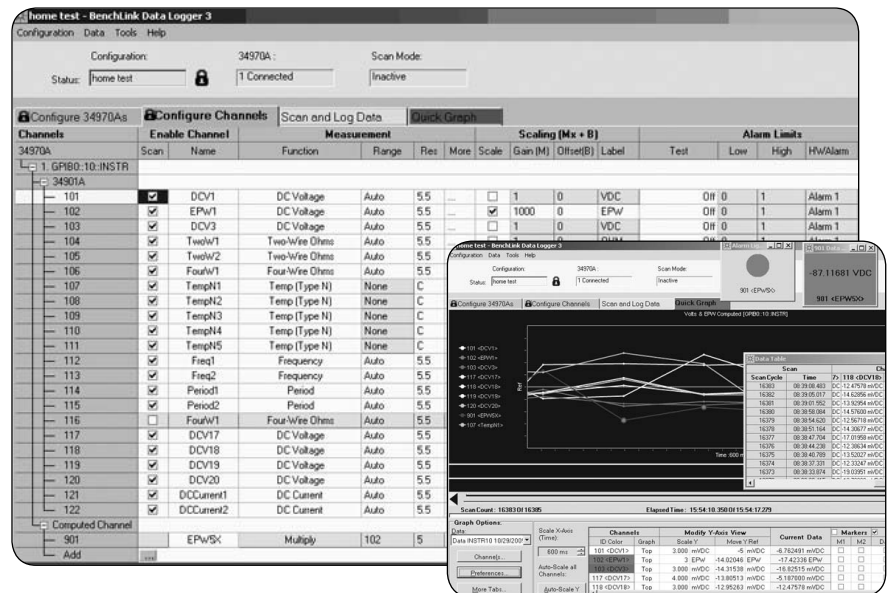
home test - BenchLink Data Logger 3

Configuration Data Tools Help

Configuration: 34970A: Scan Mode:

Status: home test 1 Connected Inactive

Configure 34970As | Configure Channels | Scan and Log Data | Quick Graph

| Channels | Enable Channel | | Measurement | | | | Scaling (Mx + B) | | | | Alarm Limits | | | |
|---|---|---|---|---|---|---|---|---|---|---|---|---|---|---|
| 34970A | Scan | Name | Function | Range | Res | More | Scale | Gain (M) | Offset(B) | Label | Test | Low | High | HWAlarm |
| 1. GPIB0::10::INSTR | | | | | | | | | | | | | | |
| 34901A | | | | | | | | | | | | | | |
| 101 | ☑ | DCV1 | DC Voltage | Auto | 5.5 | ... | ☐ | 1 | 0 | VDC | Off | 0 | 1 | Alarm 1 |
| 102 | ☑ | EPW1 | DC Voltage | Auto | 5.5 | ... | ☑ | 1000 | 0 | EPW | Off | 0 | 1 | Alarm 1 |
| 103 | ☑ | DCV3 | DC Voltage | Auto | 5.5 | ... | ☐ | 1 | 0 | VDC | Off | 0 | 1 | Alarm 1 |
| 104 | ☑ | TwoW1 | Two-Wire Ohms | Auto | 5.5 | | | | | | | | | |
| 105 | ☑ | TwoW2 | Two-Wire Ohms | Auto | 5.5 | | | | | | | | | |
| 106 | ☑ | FourW1 | Four-Wire Ohms | Auto | 5.5 | | | | | | | | | |
| 107 | ☑ | TempN1 | Temp (Type N) | None | C | | | | | | | | | |
| 108 | ☑ | TempN2 | Temp (Type N) | None | C | | | | | | | | | |
| 109 | ☑ | TempN3 | Temp (Type N) | None | C | | | | | | | | | |
| 110 | ☑ | TempN4 | Temp (Type N) | None | C | | | | | | | | | |
| 111 | ☑ | TempN5 | Temp (Type N) | None | C | | | | | | | | | |
| 112 | ☑ | Freq1 | Frequency | Auto | 5.5 | | | | | | | | | |
| 113 | ☑ | Freq2 | Frequency | Auto | 5.5 | | | | | | | | | |
| 114 | ☑ | Period1 | Period | Auto | 5.5 | | | | | | | | | |
| 115 | ☑ | Period2 | Period | Auto | 5.5 | | | | | | | | | |
| 116 | ☐ | FourW1 | Four-Wire Ohms | Auto | 5.5 | | | | | | | | | |
| 117 | ☑ | DCV17 | DC Voltage | Auto | 5.5 | | | | | | | | | |
| 118 | ☑ | DCV18 | DC Voltage | Auto | 5.5 | | | | | | | | | |
| 119 | ☑ | DCV19 | DC Voltage | Auto | 5.5 | | | | | | | | | |
| 120 | ☑ | DCV20 | DC Voltage | Auto | 5.5 | | | | | | | | | |
| 121 | ☑ | DCCurrent1 | DC Current | Auto | 5.5 | | | | | | | | | |
| 122 | ☑ | DCCurrent2 | DC Current | Auto | 5.5 | | | | | | | | | |
| Computed Channel | | | | | | | | | | | | | | |
| 901 | | EPW5X | Multiply | 102 | 5 | | | | | | | | | |
| Add | | | | | | | | | | | | | | |

home test - BenchLink Data Logger 3
Configuration Data Tools Help
Configuration: 34970A: Scan Mode:
Status: home test 1 Connected Inactive
Configure 34970As | Configure Channels | Scan and Log Data | Quick Graph
Volts & EPW Computed [GPIB0::10::INSTR]
101 <DCV1>
102 <EPW1>
103 <DCV3>
117 <DCV17>
118 <DCV18>
119 <DCV19>
120 <DCV20>
901 <EPW5X>
107 <TempN1>

901 <EPW5X>
-87.11681 VDC
901 <EPW5X>

Data Table
| Scan Cycle | Time | 118 <DCV18> |
|---|---|---|
| 16383 | 00:39:08.483 | DC -12.47578 mVDC |
| 16382 | 00:39:05.017 | DC 14.62856 mVDC |
| 16381 | 00:39:01.552 | DC -13.92954 mVDC |
| 16380 | 00:38:58.084 | DC -14.57600 mVDC |
| 16379 | 00:38:54.620 | DC -12.56718 mVDC |
| 16378 | 00:38:51.164 | DC -14.30677 mVDC |
| 16377 | 00:38:47.704 | DC -17.01958 mVDC |
| 16376 | 00:38:44.238 | DC -12.38634 mVDC |
| 16375 | 00:38:40.789 | DC -13.52027 mVDC |
| 16374 | 00:38:37.331 | DC -12.33247 mVDC |
| 16373 | 00:38:33.874 | DC -15.03951 mVDC |

Time: 600 m

Scan Count: 16383 of 16385    Elapsed Time: 15:54:10.350 Of 15:54:17.279

Graph Options:
Data: Data INSTR10 10/29/200
Scale X-Axis (Time): 600 ms
Auto-Scale all Channels:
Channel...
Preferences...
More Tabs...
Auto-Scale Y

| Channels | | Modify Y-Axis View | | Current Data | Markers | |
|---|---|---|---|---|---|---|
| ID Color | Graph | Scale Y | Move Y Ref | | M1 | M2 |
| 101 <DCV1> | Top | 3.000 mVDC | -5 mVDC | -6.762491 mVDC | ☐ | ☐ |
| 102 <EPW1> | Top | 3 EPW | -14.02046 EPW | -17.42336 EPW | ☐ | ☐ |
| 103 <DCV3> | Top | 3.000 mVDC | -14.31538 mVDC | -16.82515 mVDC | ☐ | ☐ |
| 117 <DCV17> | Top | 4.000 mVDC | -13.80513 mVDC | -5.187000 mVDC | ☐ | ☐ |
| 118 <DCV18> | Top | 3.000 mVDC | -12.95263 mVDC | -12.47578 mVDC | ☐ | ☐ |